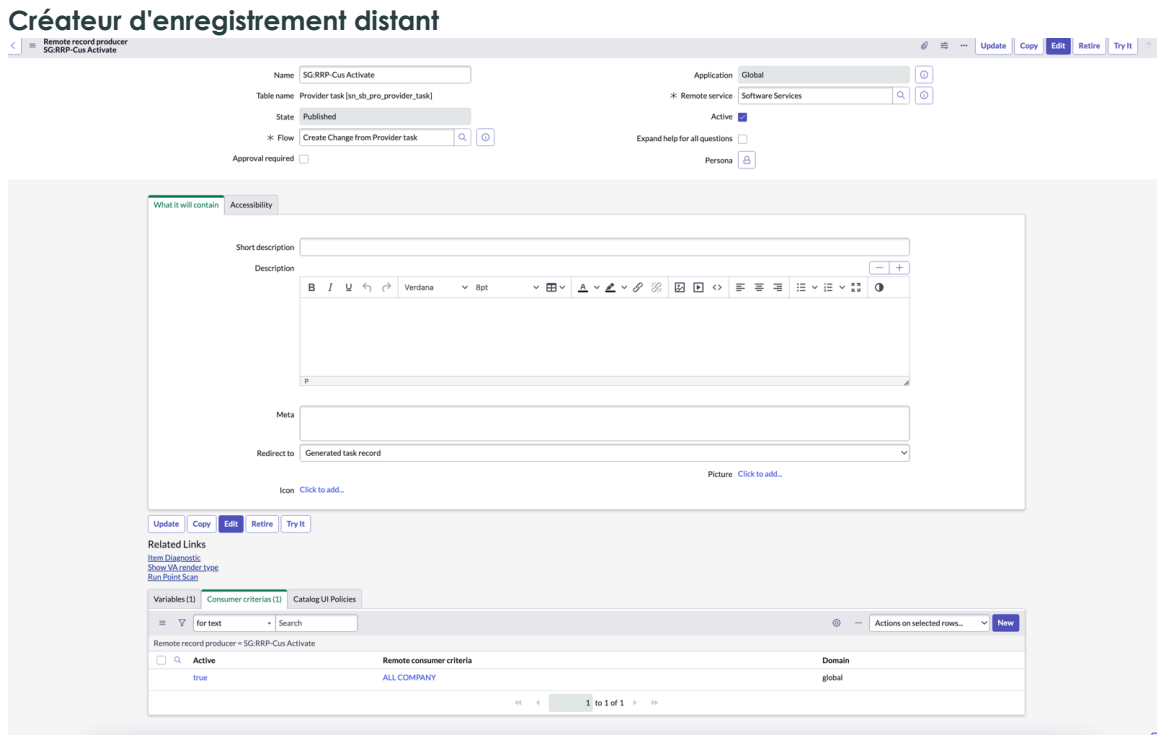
Créateur d'enregistrement distant

Remote record producer
SG:RRP-Cus Activate

Update Copy Edit Retire Try It

Name SG:RRP-Cus Activate
Table name Provider task [sn_sb_pro_provider_task]
State Published
Flow Create Change from Provider task
Approval required

Application Global
Remote service Software Services
Active
Expand help for all questions
Persona

What it will contain Accessibility

Short description
Description
Verdana 8pt
p

Meta
Redirect to Generated task record
Picture Click to add...
Icon Click to add...

Update Copy Edit Retire Try It

Related Links
Item Diagnostic
Show VA render type
Run Point Scan

Variables (1) Consumer criterias (1) Catalog UI Policies

for text Search Actions on selected rows... New

Remote record producer = SG:RRP-Cus Activate

| Active | Remote consumer criteria | Domain |
|---|---|---|
| true | ALL COMPANY | global |

1 to 1 of 1